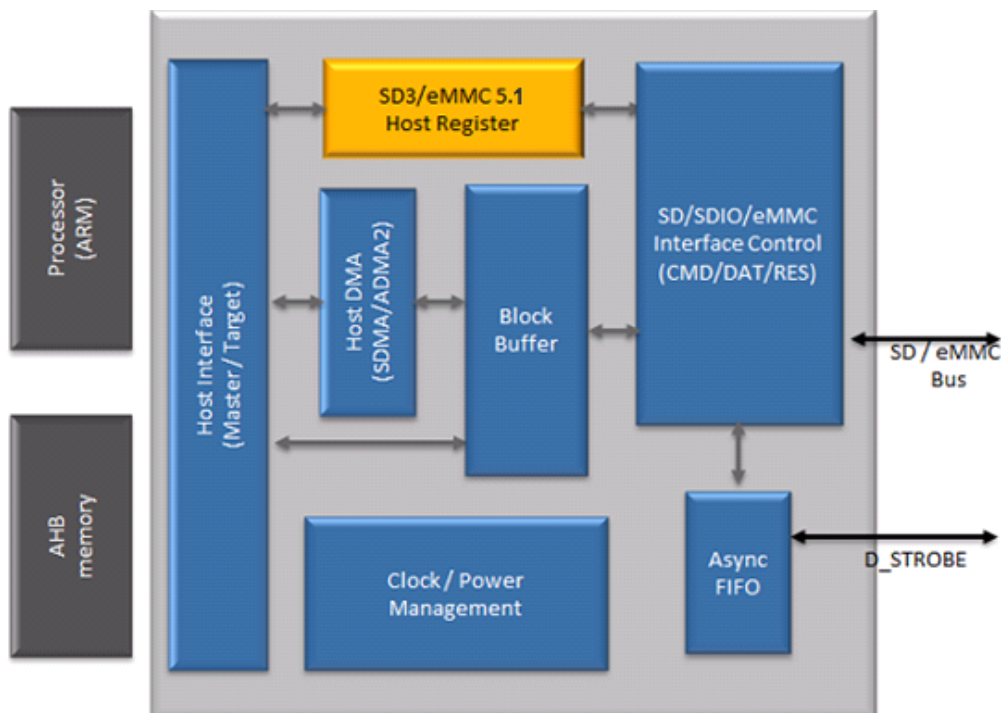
Processor (ARM)

AHB memory

Host Interface (Master / Target)

SD3/eMMC 5.1 Host Register

Host DMA (SDMA/ADMA2)

Block Buffer

SD/SDIO/eMMC Interface Control (CMD/DAT/RES)

SD / eMMC Bus

Clock / Power Management

Async FIFO

D_STROBE